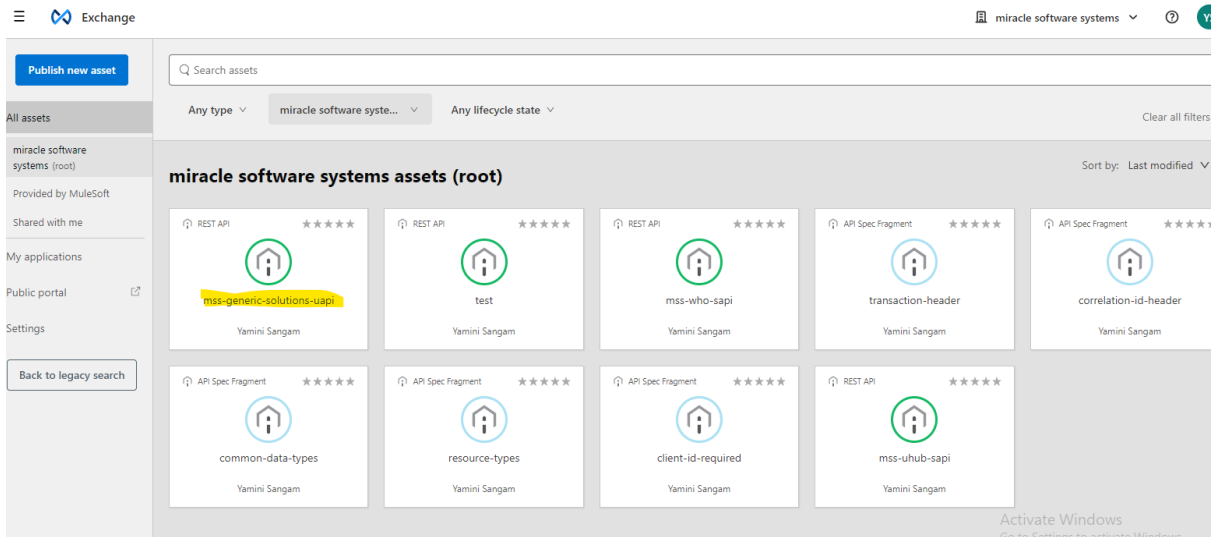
Exchange

miracle software systems

YS

Publish new asset

Search assets

All assets

miracle software systems (root)

Provided by MuleSoft

Shared with me

My applications

Public portal

Settings

Back to legacy search

Any type

miracle software syste...

Any lifecycle state

Clear all filters

miracle software systems assets (root)

Sort by: Last modified

REST API ★★★★★
mss-generic-solutions-uapi
Yamini Sangam

REST API ★★★★★
test
Yamini Sangam

REST API ★★★★★
mss-who-sapi
Yamini Sangam

API Spec Fragment ★★★★★
transaction-header
Yamini Sangam

API Spec Fragment ★★★★
correlation-id-header
Yamini Sangam

API Spec Fragment ★★★★★
common-data-types
Yamini Sangam

API Spec Fragment ★★★★★
resource-types
Yamini Sangam

API Spec Fragment ★★★★★
client-id-required
Yamini Sangam

REST API ★★★★★
mss-uhub-sapi
Yamini Sangam

Activate Windows
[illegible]